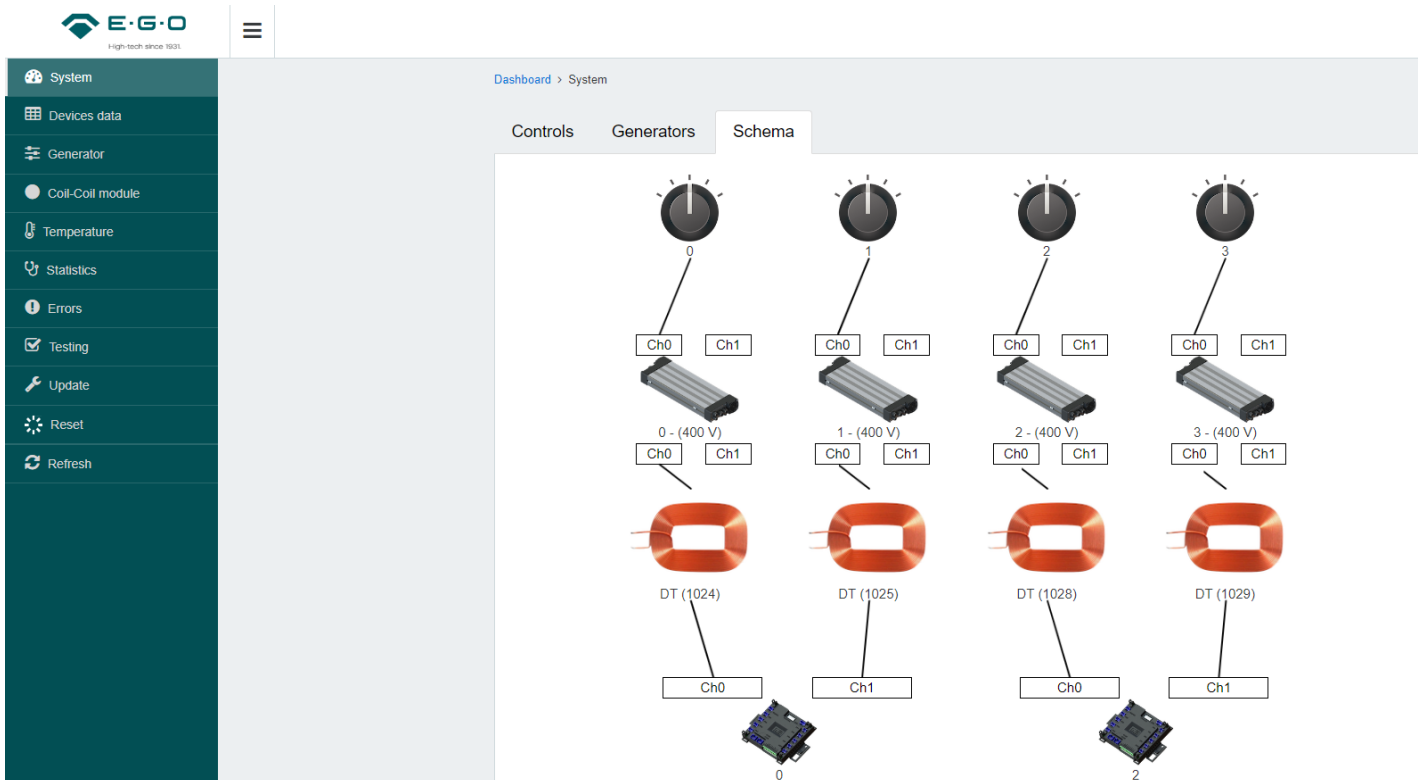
E·G·O
High-tech since 1931.

System
Devices data
Generator
Coil-Coil module
Temperature
Statistics
Errors
Testing
Update
Reset
Refresh

Dashboard > System

Controls
Generators
Schema

0
1
2
3

Ch0 Ch1
Ch0 Ch1
Ch0 Ch1
Ch0 Ch1

0 - (400 V)
1 - (400 V)
2 - (400 V)
3 - (400 V)

Ch0 Ch1
Ch0 Ch1
Ch0 Ch1
Ch0 Ch1

DT (1024)
DT (1025)
DT (1028)
DT (1029)

Ch0
Ch1
Ch0
Ch1

0
2